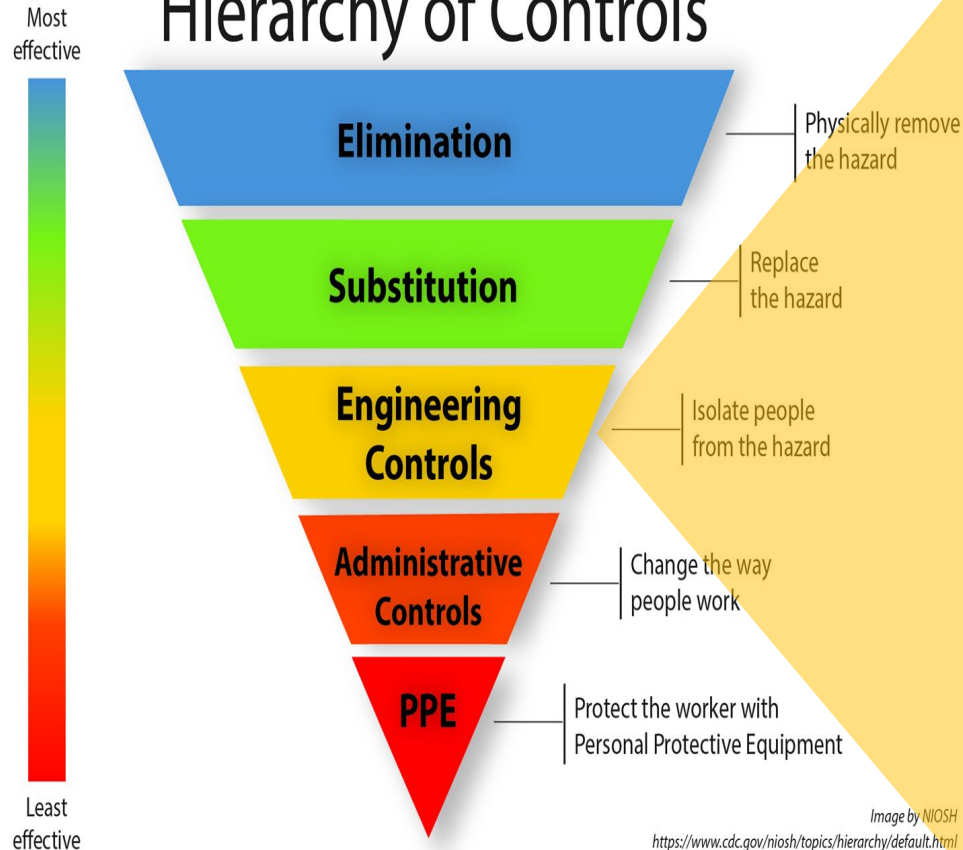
Hierarchy of Controls

Most effective

Elimination

Physically remove the hazard

Substitution

Replace the hazard

Engineering Controls

Isolate people from the hazard

Administrative Controls

Change the way people work

PPE

Protect the worker with Personal Protective Equipment

Least effective

Image by NIOSH
https://www.cdc.gov/niosh/topics/hierarchy/default.html